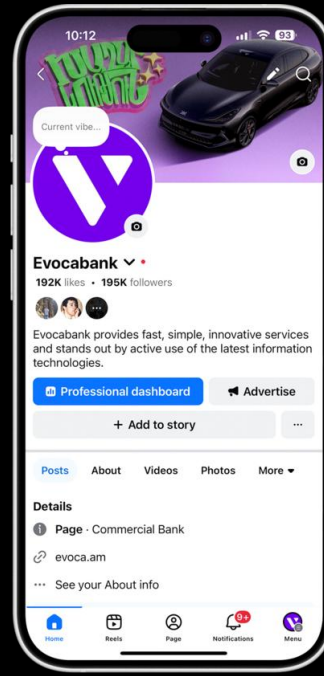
10:12
93

Current vibe...

Evocabank
192K likes • 195K followers

Evocabank provides fast, simple, innovative services and stands out by active use of the latest information technologies.

Professional dashboard
Advertise
+ Add to story
···

Posts
About
Videos
Photos
More

Details
Page · Commercial Bank
evoca.am
See your About info

Home
Reels
Page
9+
Notifications
Menu